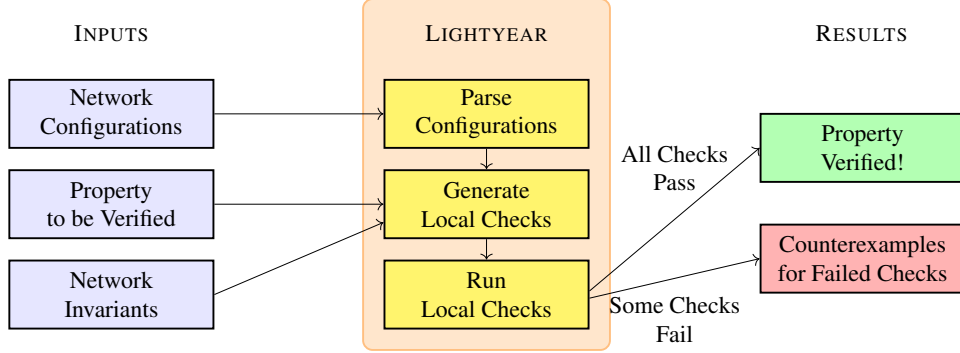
INPUTS

LIGHTYEAR

RESULTS

Network Configurations

Property to be Verified

Network Invariants

Parse Configurations

Generate Local Checks

Run Local Checks

All Checks Pass

Some Checks Fail

Property Verified!

Counterexamples for Failed Checks